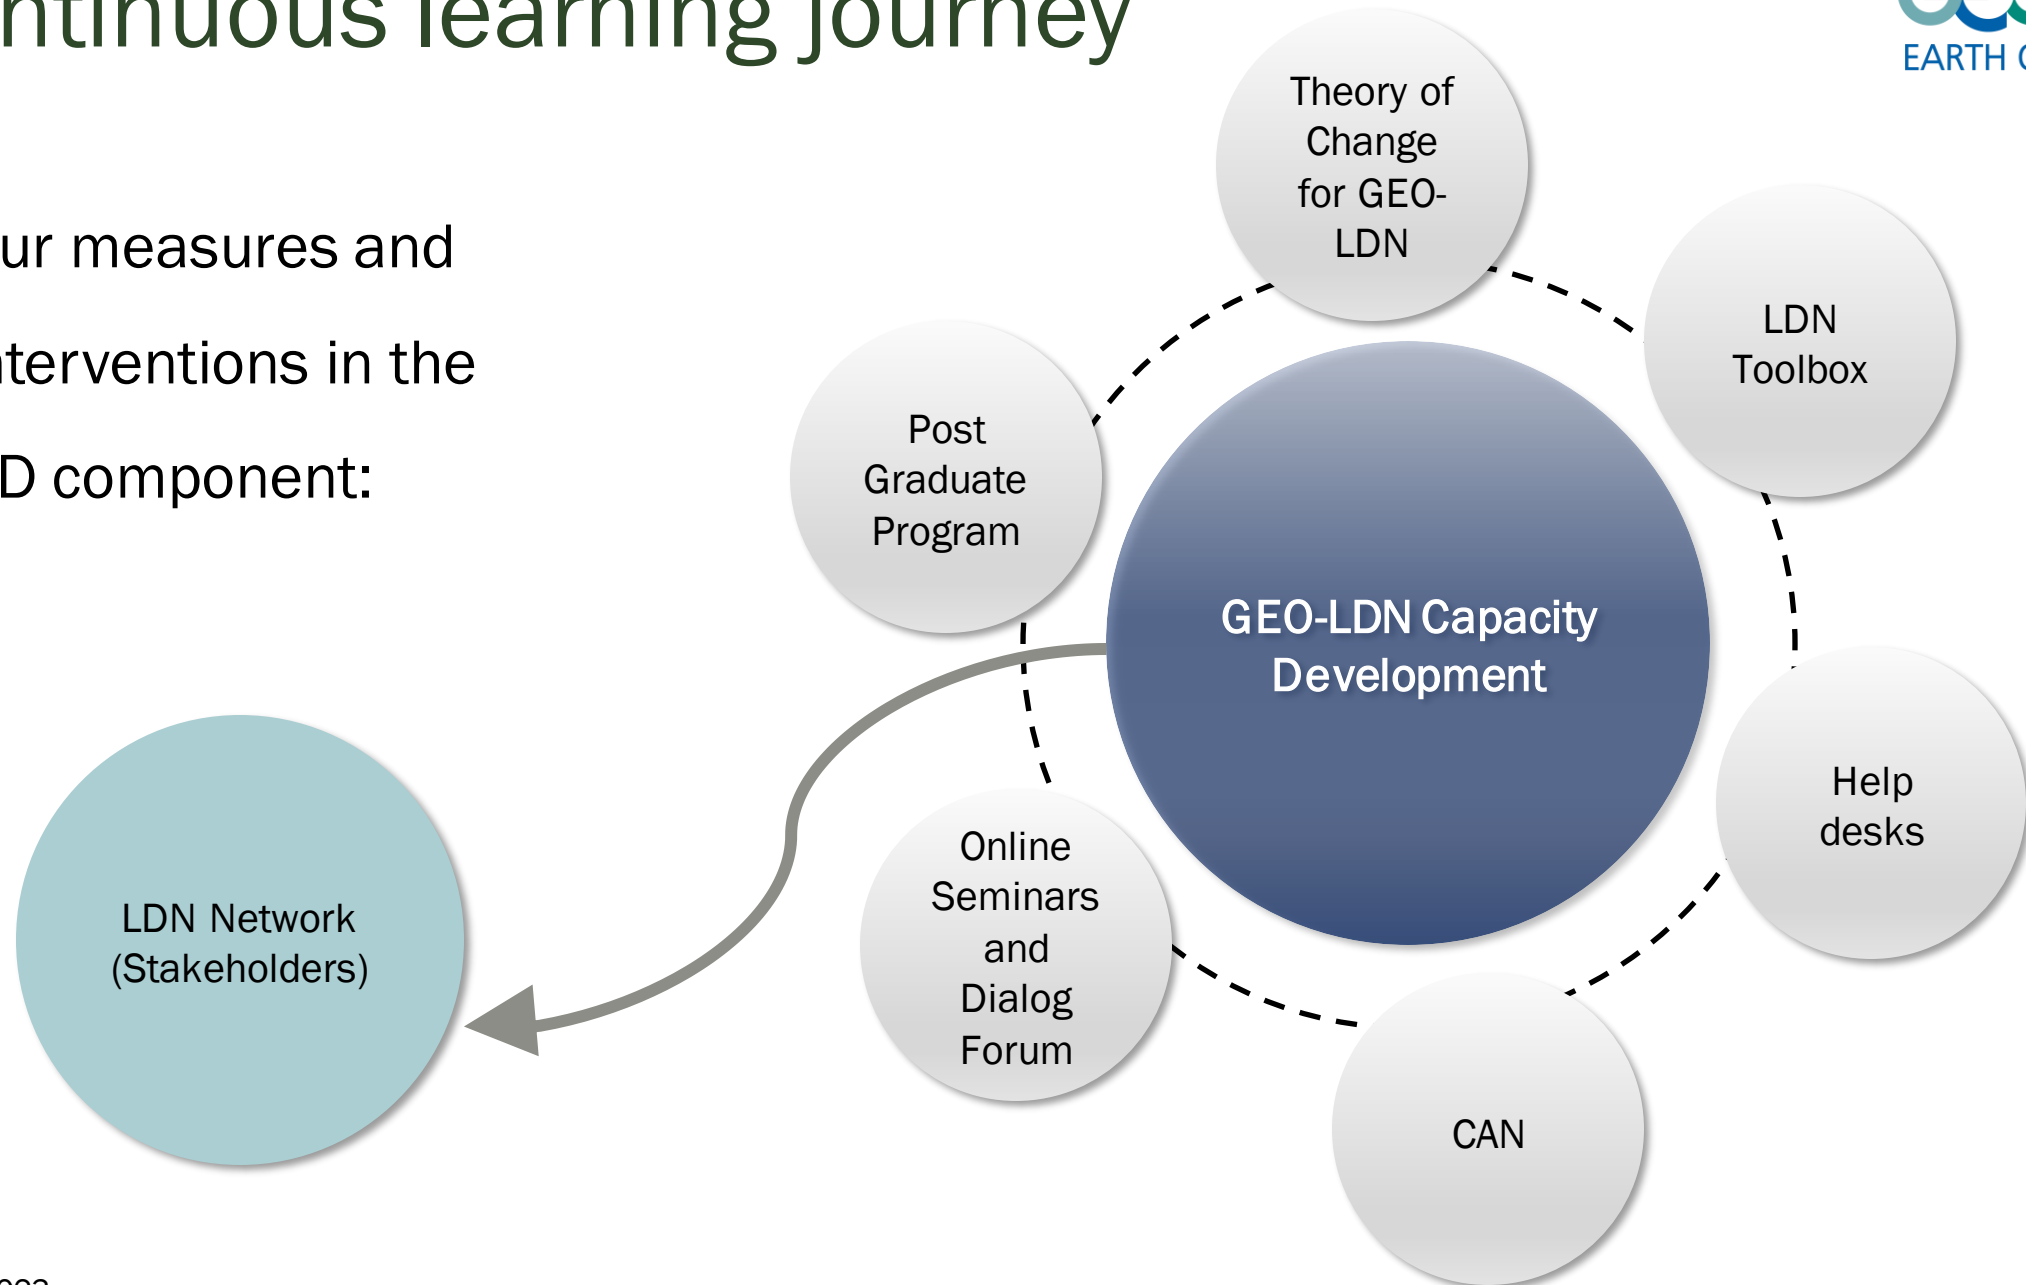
ntinuous learning journey

EARTH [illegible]

ur measures and

terventions in the

D component:

Theory of Change for GEO-LDN

LDN Toolbox

Post Graduate Program

GEO-LDN Capacity Development

Help desks

Online Seminars and Dialog Forum

CAN

LDN Network (Stakeholders)

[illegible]